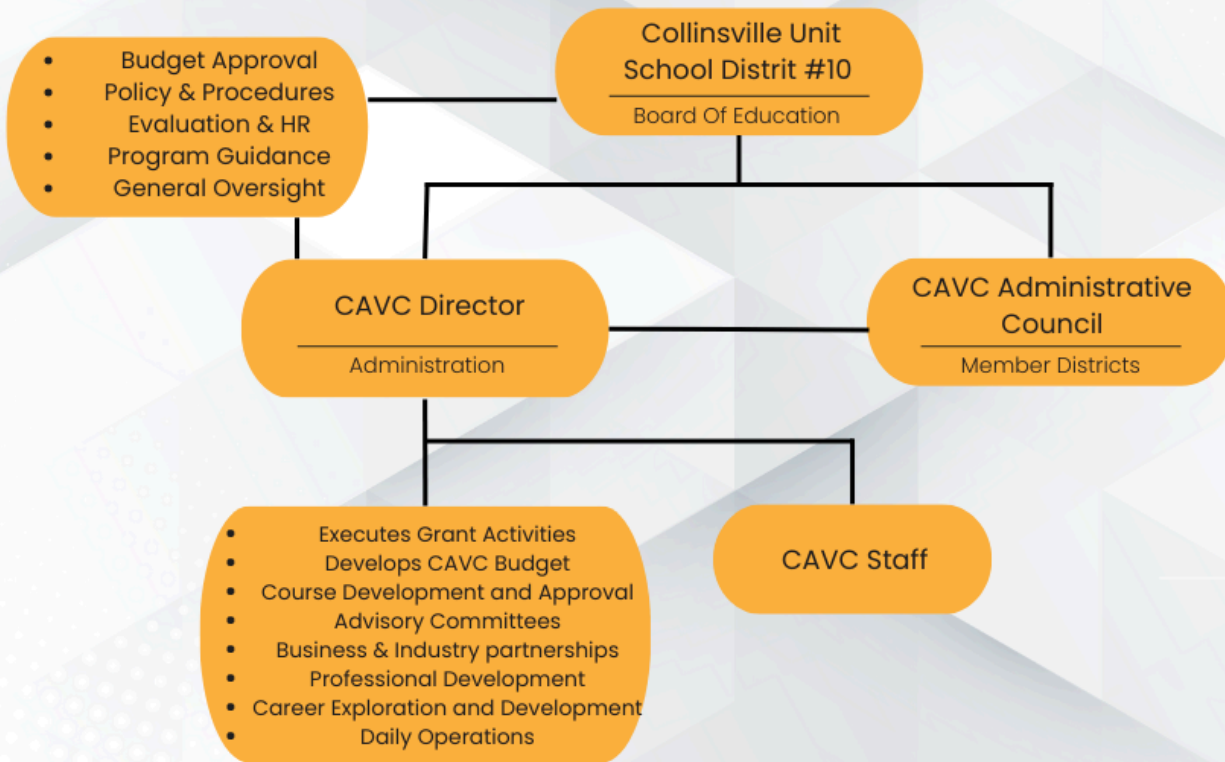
Collinsville Unit School Distrit #10

Board Of Education

- Budget Approval
- Policy & Procedures
- Evaluation & HR
- Program Guidance
- General Oversight

CAVC Director

Administration

CAVC Administrative Council

Member Districts

- Executes Grant Activities
- Develops CAVC Budget
- Course Development and Approval
- Advisory Committees
- Business & Industry partnerships
- Professional Development
- Career Exploration and Development
- Daily Operations

CAVC Staff